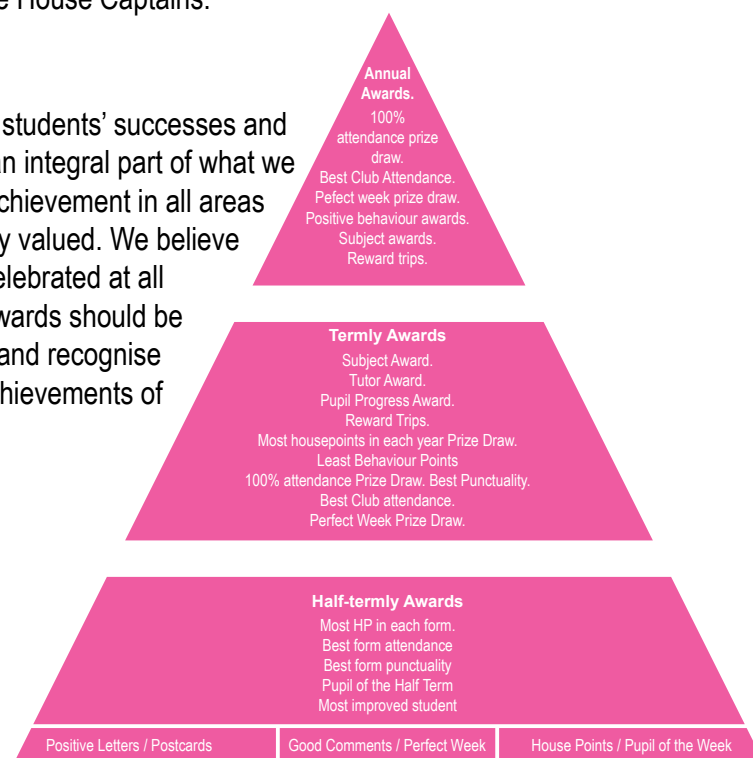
e House Captains.

students' successes and an integral part of what we chievement in all areas y valued. We believe elebrated at all wards should be and recognise hievements of

Annual Awards.
100% attendance prize draw.
Best Club Attendance.
Pefect week prize draw.
Positive behaviour awards.
Subject awards.
Reward trips.

Termly Awards
Subject Award.
Tutor Award.
Pupil Progress Award.
Reward Trips.
Most housepoints in each year Prize Draw.
Least Behaviour Points
100% attendance Prize Draw. Best Punctuality.
Best Club attendance.
Perfect Week Prize Draw.

Half-termly Awards
Most HP in each form.
Best form attendance
Best form punctuality
Pupil of the Half Term
Most improved student

Positive Letters / Postcards | Good Comments / Perfect Week | House Points / Pupil of the Week